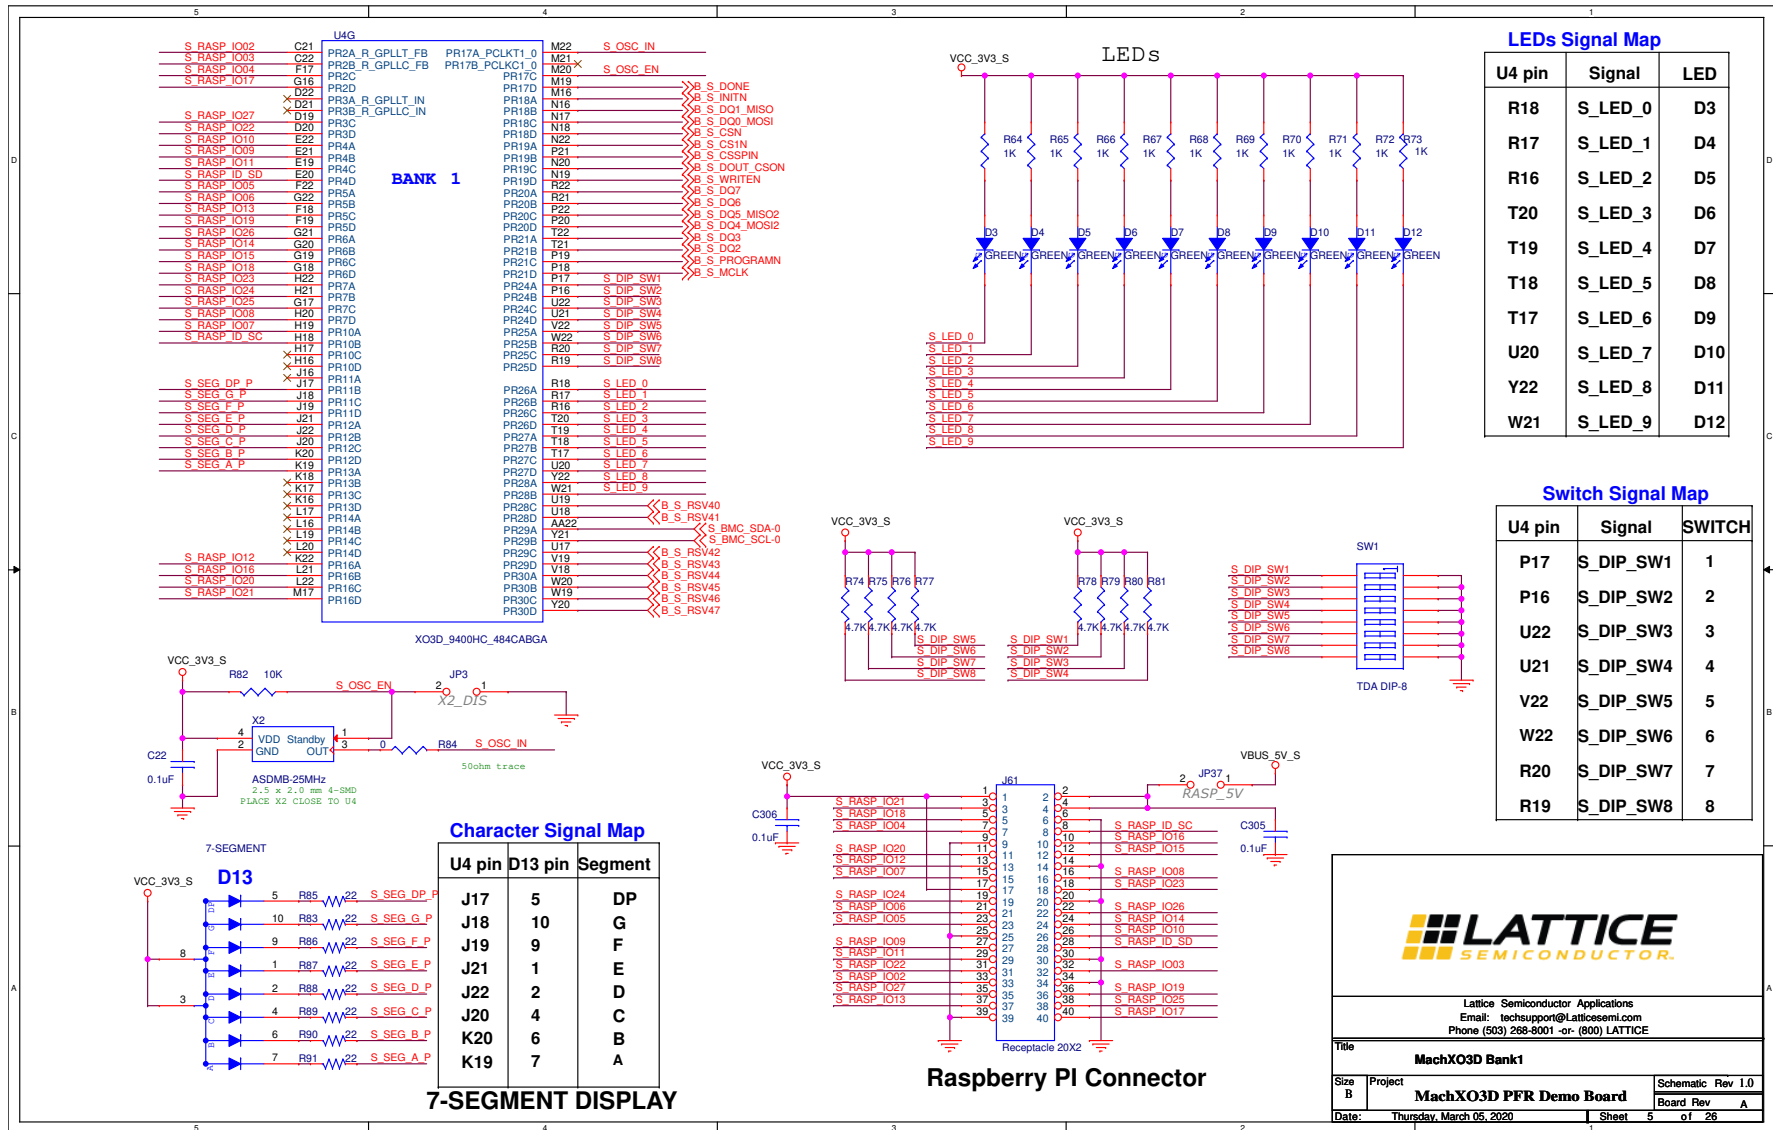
LEDs Signal Map

| U4 pin | Signal | LED |
|---|---|---|
| R18 | S_LED_0 | D3 |
| R17 | S_LED_1 | D4 |
| R16 | S_LED_2 | D5 |
| T20 | S_LED_3 | D6 |
| T19 | S_LED_4 | D7 |
| T18 | S_LED_5 | D8 |
| T17 | S_LED_6 | D9 |
| U20 | S_LED_7 | D10 |
| Y22 | S_LED_8 | D11 |
| W21 | S_LED_9 | D12 |

Switch Signal Map

| U4 pin | Signal | SWITCH |
|---|---|---|
| P17 | S_DIP_SW1 | 1 |
| P16 | S_DIP_SW2 | 2 |
| U22 | S_DIP_SW3 | 3 |
| U21 | S_DIP_SW4 | 4 |
| V22 | S_DIP_SW5 | 5 |
| W22 | S_DIP_SW6 | 6 |
| R20 | S_DIP_SW7 | 7 |
| R19 | S_DIP_SW8 | 8 |

U4G
BANK 1
XO3D_9400HC_484CABGA

S_RASP_IO02 C21 PR2A_R_GPLLT_FB
S_RASP_IO03 C22 PR2B_R_GPLLC_FB
S_RASP_IO04 F17 PR2C
S_RASP_IO17 G16 PR2D
D22 PR3A_R_GPLLT_IN
D21 PR3B_R_GPLLC_IN
S_RASP_IO27 D19 PR3C
S_RASP_IO22 D20 PR3D
S_RASP_IO10 E22 PR4A
S_RASP_IO09 E21 PR4B
S_RASP_IO11 E19 PR4C
S_RASP_ID_SD E20 PR4D
S_RASP_IO05 F22 PR5A
S_RASP_IO06 G22 PR5B
S_RASP_IO13 F18 PR5C
S_RASP_IO19 F19 PR5D
S_RASP_IO26 G21 PR6A
S_RASP_IO14 G20 PR6B
S_RASP_IO15 G19 PR6C
S_RASP_IO18 G18 PR6D
S_RASP_IO23 H22 PR7A
S_RASP_IO24 H21 PR7B
S_RASP_IO25 G17 PR7C
S_RASP_IO08 H20 PR7D
S_RASP_IO07 H19 PR10A
S_RASP_ID_SC H18 PR10B
H17 PR10C
H16 PR10D
J16 PR11A
S_SEG_DP_P J17 PR11B
S_SEG_G_P J18 PR11C
S_SEG_F_P J19 PR11D
S_SEG_E_P J21 PR12A
S_SEG_D_P J22 PR12B
S_SEG_C_P J20 PR12C
S_SEG_B_P K20 PR12D
S_SEG_A_P K19 PR13A
K18 PR13B
K17 PR13C
K16 PR13D
L17 PR14A
L16 PR14B
L19 PR14C
L20 PR14D
S_RASP_IO12 K22 PR16A
S_RASP_IO16 L21 PR16B
S_RASP_IO20 L22 PR16C
S_RASP_IO21 M17 PR16D

PR17A_PCLKT1_0 M22 S_OSC_IN
PR17B_PCLKC1_0 M21
PR17C M20 S_OSC_EN
PR17D M19
PR18A M16 B_S_DONE
PR18B N16 B_S_INITN
PR18C N17 B_S_DQ1_MISO
PR18D N18 B_S_DQ0_MOSI
PR19A N22 B_S_CSN
PR19B P21 B_S_CS1N
PR19C N20 B_S_CSSPIN
PR19D N19 B_S_DOUT_CSON
PR20A R22 B_S_WRITEN
PR20B R21 B_S_DQ7
PR20C P22 B_S_DQ6
PR20D P20 B_S_DQ5_MISO2
PR21A T22 B_S_DQ4_MOSI2
PR21B T21 B_S_DQ3
PR21C P19 B_S_DQ2
PR21D P18 B_S_PROGRAMN
PR24A P17 B_S_MCLK
PR24B P16 S_DIP_SW1
PR24C U22 S_DIP_SW2
PR24D U21 S_DIP_SW3
PR25A V22 S_DIP_SW4
PR25B W22 S_DIP_SW5
PR25C R20 S_DIP_SW6
PR25D R19 S_DIP_SW7
S_DIP_SW8
PR26A R18 S_LED_0
PR26B R17 S_LED_1
PR26C R16 S_LED_2
PR26D T20 S_LED_3
PR27A T19 S_LED_4
PR27B T18 S_LED_5
PR27C T17 S_LED_6
PR27D U20 S_LED_7
PR28A Y22 S_LED_8
PR28B W21 S_LED_9
PR28C U19 B_S_RSV40
PR28D U18 B_S_RSV41
PR29A AA22 S_BMC_SDA-0
PR29B Y21 S_BMC_SCL-0
PR29C U17 B_S_RSV42
PR29D V19 B_S_RSV43
PR30A V18 B_S_RSV44
PR30B W20 B_S_RSV45
PR30C W19 B_S_RSV46
PR30D Y20 B_S_RSV47

LEDs
VCC_3V3_S
R64 1K R65 1K R66 1K R67 1K R68 1K R69 1K R70 1K R71 1K R72 1K R73 1K
D3 D4 D5 D6 D7 D8 D9 D10 D11 D12
GREEN GREEN GREEN GREEN GREEN GREEN GREEN GREEN GREEN GREEN
S_LED_0 S_LED_1 S_LED_2 S_LED_3 S_LED_4 S_LED_5 S_LED_6 S_LED_7 S_LED_8 S_LED_9

VCC_3V3_S
R74 R75 R76 R77
4.7K 4.7K 4.7K 4.7K
S_DIP_SW5 S_DIP_SW6 S_DIP_SW7 S_DIP_SW8
VCC_3V3_S
R78 R79 R80 R81
4.7K 4.7K 4.7K 4.7K
S_DIP_SW1 S_DIP_SW2 S_DIP_SW3 S_DIP_SW4
SW1
S_DIP_SW1 S_DIP_SW2 S_DIP_SW3 S_DIP_SW4 S_DIP_SW5 S_DIP_SW6 S_DIP_SW7 S_DIP_SW8
TDA DIP-8

VCC_3V3_S
R82 10K
S_OSC_EN
JP3
2 1
X2_DIS
X2
4 VDD Standby 1
2 GND OUT 3
0 R84 S_OSC_IN
C22
0.1uF
ASDMB-25MHz
2.5 x 2.0 mm 4-SMD
PLACE X2 CLOSE TO U4
50ohm trace

Character Signal Map
7-SEGMENT
D13
VCC_3V3_S
5 R85 22 S_SEG_DP_P
10 R83 22 S_SEG_G_P
9 R86 22 S_SEG_F_P
1 R87 22 S_SEG_E_P
2 R88 22 S_SEG_D_P
4 R89 22 S_SEG_C_P
6 R90 22 S_SEG_B_P
7 R91 22 S_SEG_A_P
8
3
DP G F E D C B A

| U4 pin | D13 pin | Segment |
|---|---|---|
| J17 | 5 | DP |
| J18 | 10 | G |
| J19 | 9 | F |
| J21 | 1 | E |
| J22 | 2 | D |
| J20 | 4 | C |
| K20 | 6 | B |
| K19 | 7 | A |

7-SEGMENT DISPLAY

VCC_3V3_S
C306
0.1uF
J61
S_RASP_IO21
S_RASP_IO18
S_RASP_IO04
S_RASP_IO20
S_RASP_IO12
S_RASP_IO07
S_RASP_IO24
S_RASP_IO06
S_RASP_IO05
S_RASP_IO09
S_RASP_IO11
S_RASP_IO22
S_RASP_IO02
S_RASP_IO27
S_RASP_IO13
S_RASP_ID_SC
S_RASP_IO16
S_RASP_IO15
S_RASP_IO08
S_RASP_IO23
S_RASP_IO26
S_RASP_IO14
S_RASP_IO10
S_RASP_ID_SD
S_RASP_IO03
S_RASP_IO19
S_RASP_IO25
S_RASP_IO17
1 2 3 4 5 6 7 8 9 10 11 12 13 14 15 16 17 18 19 20 21 22 23 24 25 26 27 28 29 30 31 32 33 34 35 36 37 38 39 40
Receptacle 20X2
JP37
2 1
RASP_5V
VBUS_5V_S
C305
0.1uF
Raspberry PI Connector

LATTICE
SEMICONDUCTOR
Lattice Semiconductor Applications
Email: techsupport@Latticesemi.com
Phone (503) 268-8001 -or- (800) LATTICE
Title
MachXO3D Bank1
Size B
Project
MachXO3D PFR Demo Board
Schematic Rev 1.0
Board Rev A
Date: Thursday, March 05, 2020
Sheet 5 of 26
5 4 3 2 1
D C B A